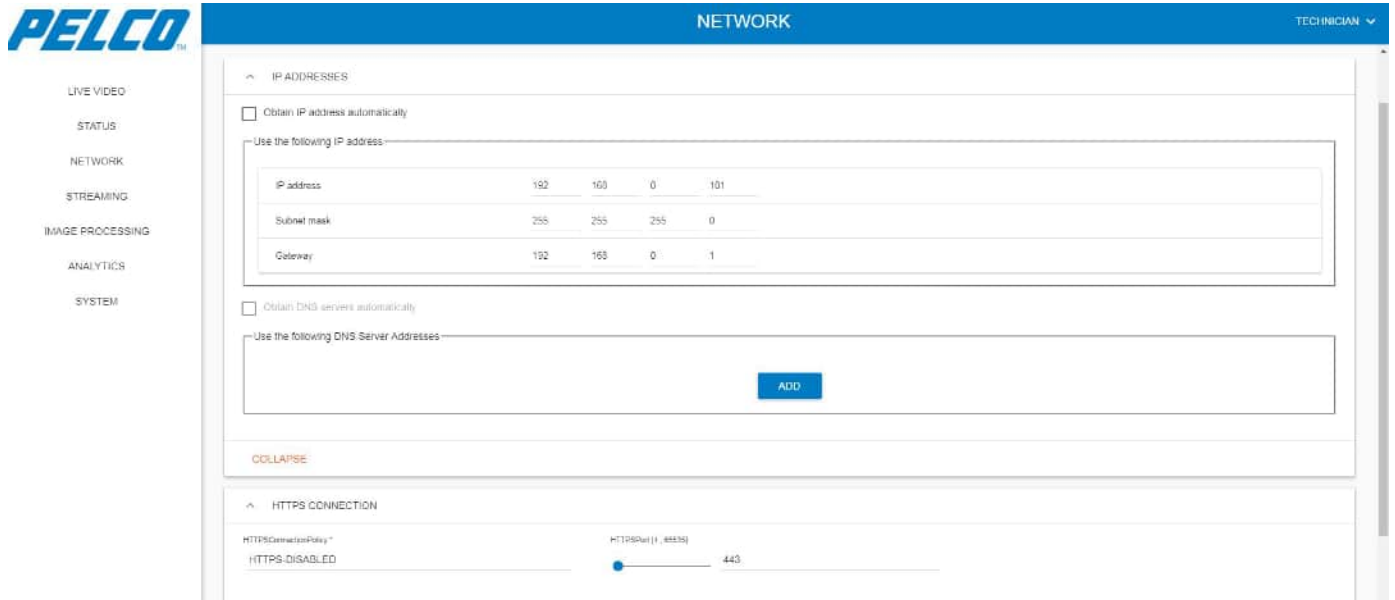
PELCO

NETWORK

TECHNICIAN

LIVE VIDEO

STATUS

NETWORK

STREAMING

IMAGE PROCESSING

ANALYTICS

SYSTEM

IP ADDRESSES

Obtain IP address automatically

Use the following IP address

| | | | | |
|---|---|---|---|---|
| IP address | 192 | 168 | 0 | 101 |
| Subnet mask | 255 | 255 | 255 | 0 |
| Gateway | 192 | 168 | 0 | 1 |

Obtain DNS servers automatically

Use the following DNS Server Addresses

ADD

COLLAPSE

HTTPS CONNECTION

HTTPSConnectionPolicy *

HTTPS-DISABLED

HTTPSPort (1 - 65535)

443